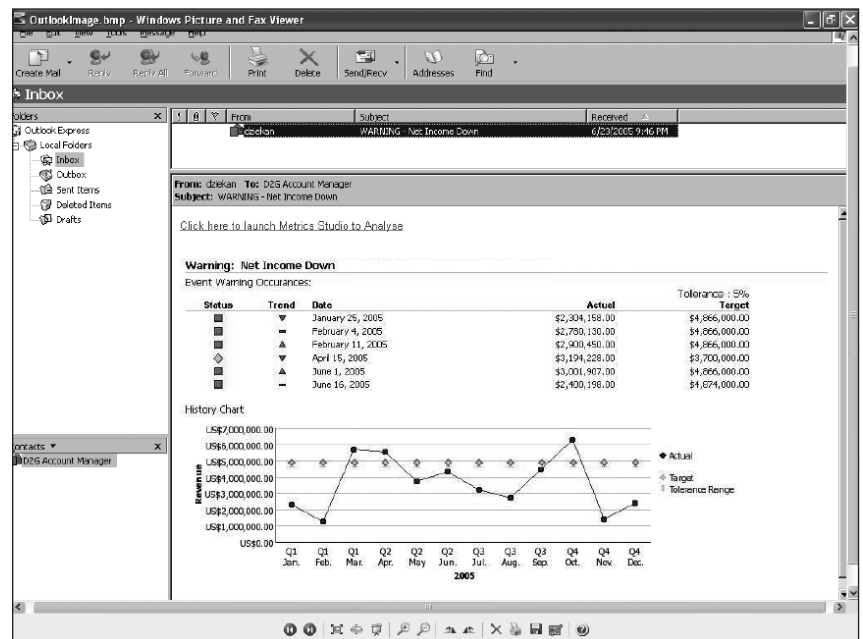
OutlookImage.bmp - Windows Picture and Fax Viewer
File Edit View Tools Message Help
Create Mail Reply Reply All Forward Print Delete Send/Recv Addresses Find
Inbox
Folders
Outlook Express
Local Folders
Inbox
Outbox
Sent Items
Deleted Items
Drafts
From Subject Received
dziekan WARNING - Net Income Down 6/23/2005 9:46 PM
From: dziekan To: D2G Account Manager
Subject: WARNING - Net Income Down

Click here to launch Metrics Studio to Analyse

Warning: Net Income Down
Event Warning Occurances:
Tolerance : 5%

| Status | Trend | Date | Actual | Target |
|---|---|---|---|---|
| | | January 25, 2005 | $2,304,158.00 | $4,866,000.00 |
| | | February 4, 2005 | $2,780,130.00 | $4,866,000.00 |
| | | February 11, 2005 | $2,900,450.00 | $4,866,000.00 |
| | | April 15, 2005 | $3,194,228.00 | $3,700,000.00 |
| | | June 1, 2005 | $3,001,907.00 | $4,866,000.00 |
| | | June 16, 2005 | $2,400,198.00 | $1,674,000.00 |

History Chart
US$7,000,000.00
US$6,000,000.00
US$5,000,000.00
US$4,000,000.00
US$3,000,000.00
US$2,000,000.00
US$1,000,000.00
US$0.00
Revenue
Q1 Jan. Q1 Feb. Q1 Mar. Q2 Apr. Q2 May Q2 Jun. Q3 Jul. Q3 Aug. Q3 Sep. Q4 Oct. Q4 Nov. Q4 Dec.
2005
Actual
Target
Tolerence Range
Contacts
D2G Account Manager